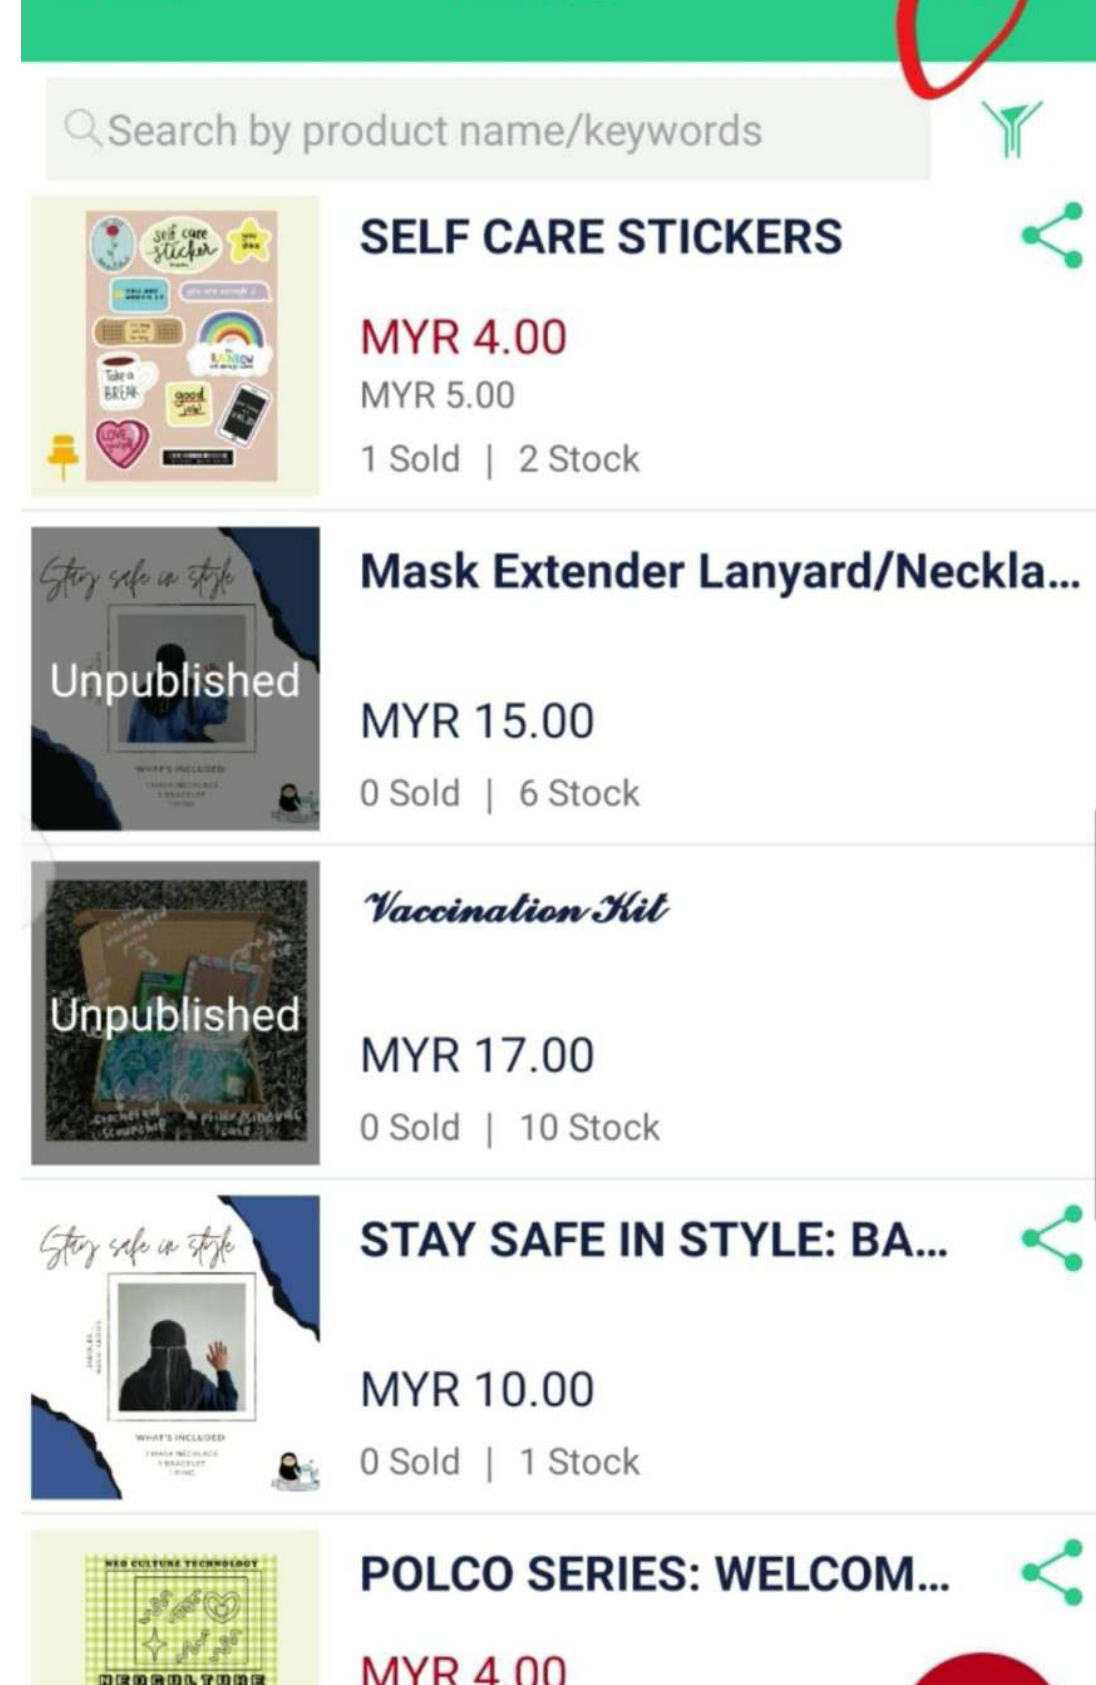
Search by product name/keywords

self care sticker

Take a BREAK

good

LOVE

SELF CARE STICKERS

MYR 4.00

MYR 5.00

1 Sold | 2 Stock

Stay safe in style

Unpublished

WHAT'S INCLUDED

Mask Extender Lanyard/Neckla...

MYR 15.00

0 Sold | 6 Stock

Unpublished

Vaccination Kit

MYR 17.00

0 Sold | 10 Stock

Stay safe in style

WHAT'S INCLUDED

STAY SAFE IN STYLE: BA...

MYR 10.00

0 Sold | 1 Stock

NEO CULTURE TECHNOLOGY

NEOCULTURE

POLCO SERIES: WELCOM...

MYR 4.00